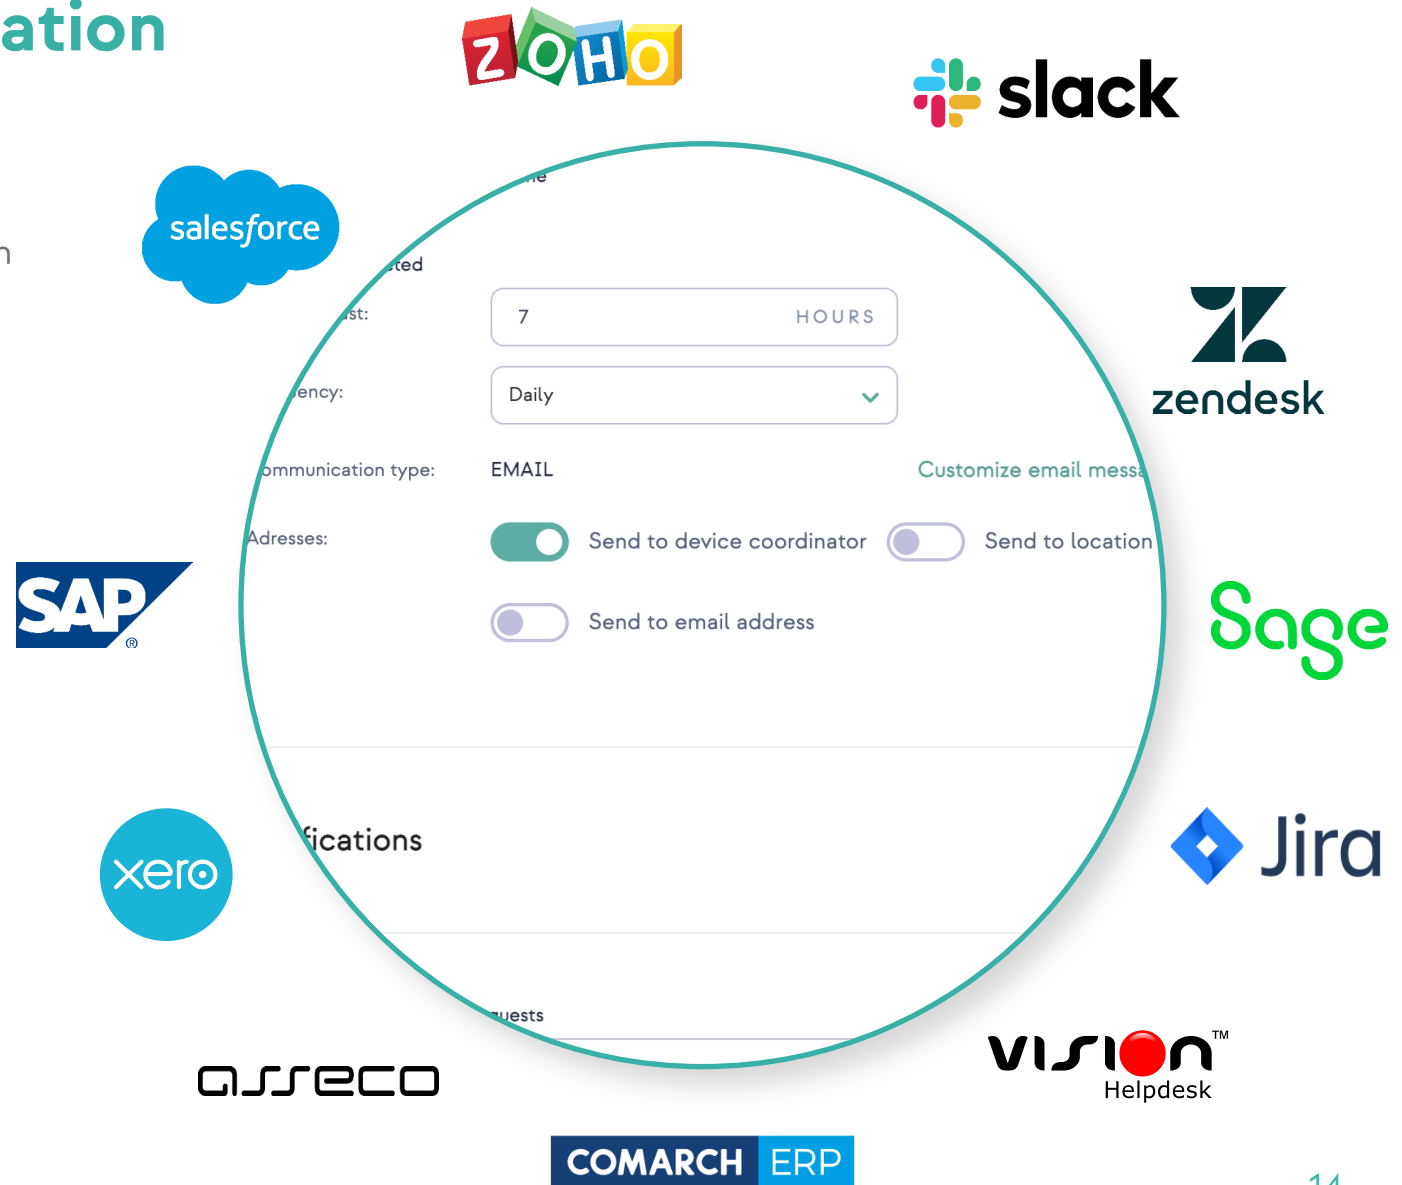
ation

ZOHO

slack

salesforce

n

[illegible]ne

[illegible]ted

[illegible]st:

7 HOURS

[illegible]ency:

Daily

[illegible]ommunication type: EMAIL Customize email messa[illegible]

Adresses:

Send to device coordinator

Send to location

Send to email address

zendesk

SAP

sage

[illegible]fications

xero

Jira

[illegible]uests

asseco

VISION™ Helpdesk

COMARCH ERP

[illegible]